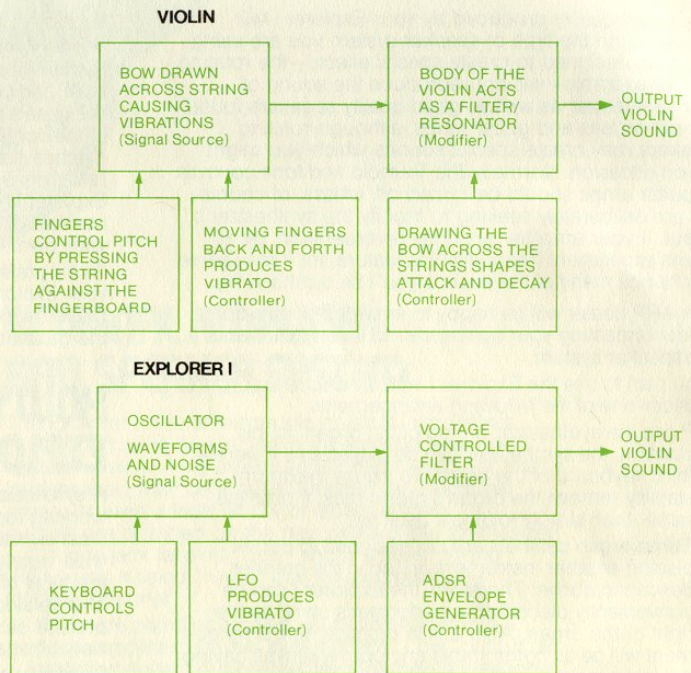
VIOLIN

BOW DRAWN ACROSS STRING CAUSING VIBRATIONS (Signal Source)

BODY OF THE VIOLIN ACTS AS A FILTER/ RESONATOR (Modifier)

OUTPUT VIOLIN SOUND

FINGERS CONTROL PITCH BY PRESSING THE STRING AGAINST THE FINGERBOARD

MOVING FINGERS BACK AND FORTH PRODUCES VIBRATO (Controller)

DRAWING THE BOW ACROSS THE STRINGS SHAPES ATTACK AND DECAY (Controller)

EXPLORER I

OSCILLATOR

WAVEFORMS AND NOISE (Signal Source)

VOLTAGE CONTROLLED FILTER (Modifier)

OUTPUT VIOLIN SOUND

KEYBOARD CONTROLS PITCH

LFO PRODUCES VIBRATO (Controller)

ADSR ENVELOPE GENERATOR (Controller)